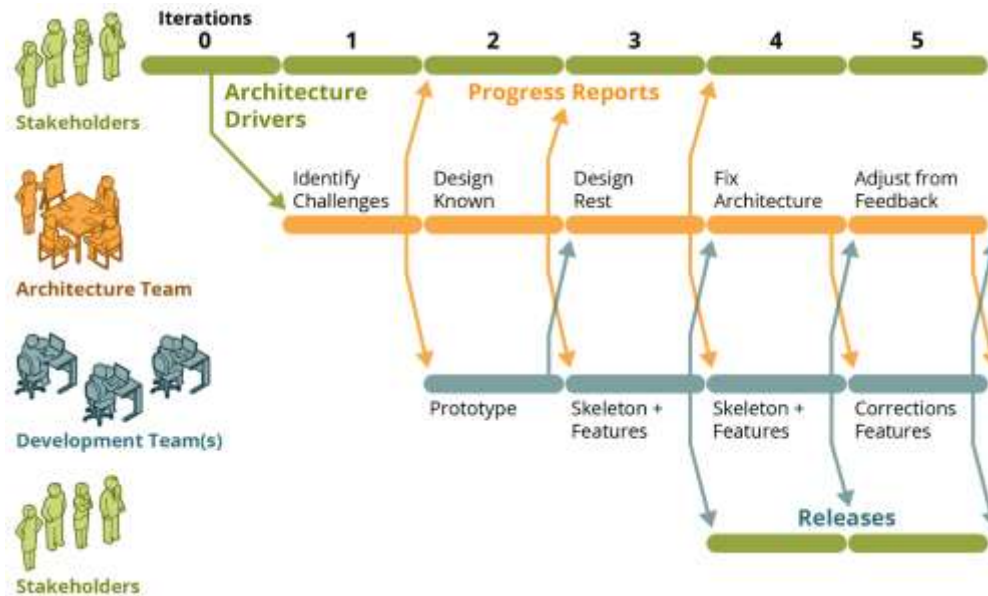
Iterations
0 1 2 3 4 5

Stakeholders

Architecture Drivers

Progress Reports

Architecture Team

Identify Challenges

Design Known

Design Rest

Fix Architecture

Adjust from Feedback

Development Team(s)

Prototype

Skeleton + Features

Skeleton + Features

Corrections Features

Releases

Stakeholders